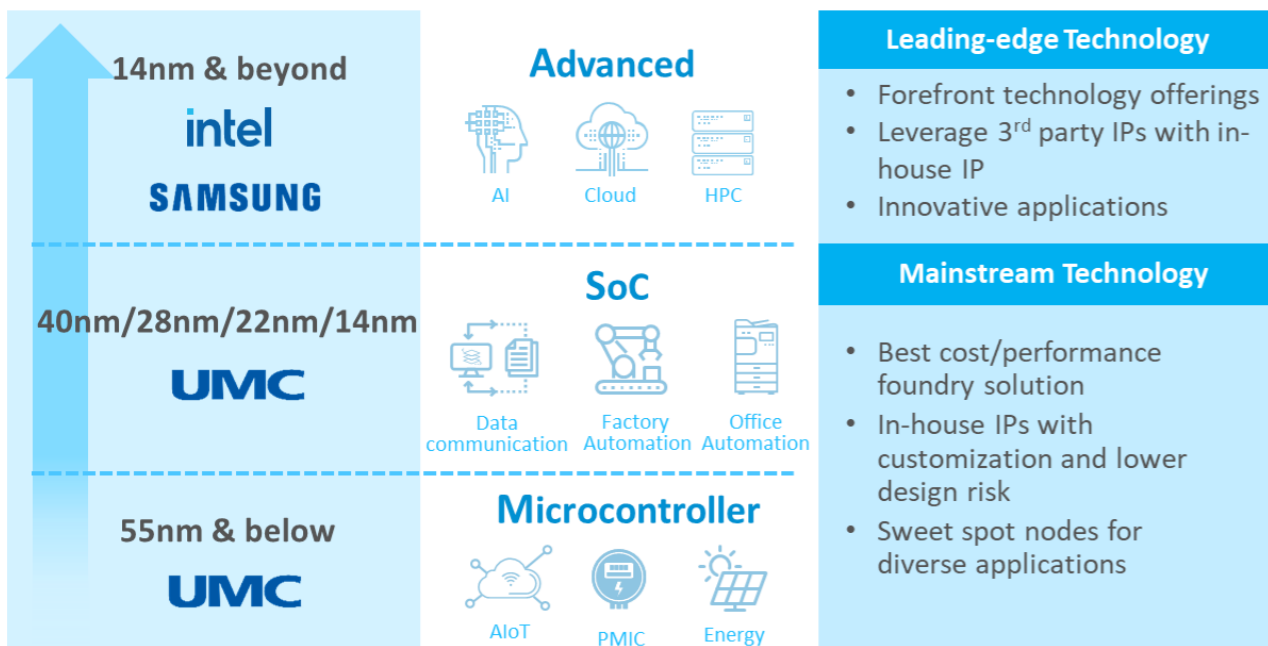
14nm & beyond

intel

SAMSUNG

Advanced

AI Cloud HPC

Leading-edge Technology

- Forefront technology offerings
- Leverage 3$^{rd}$ party IPs with in-house IP
- Innovative applications

40nm/28nm/22nm/14nm

UMC

SoC

Data communication Factory Automation Office Automation

Mainstream Technology

- Best cost/performance foundry solution
- In-house IPs with customization and lower design risk
- Sweet spot nodes for diverse applications

55nm & below

UMC

Microcontroller

AIoT PMIC Energy